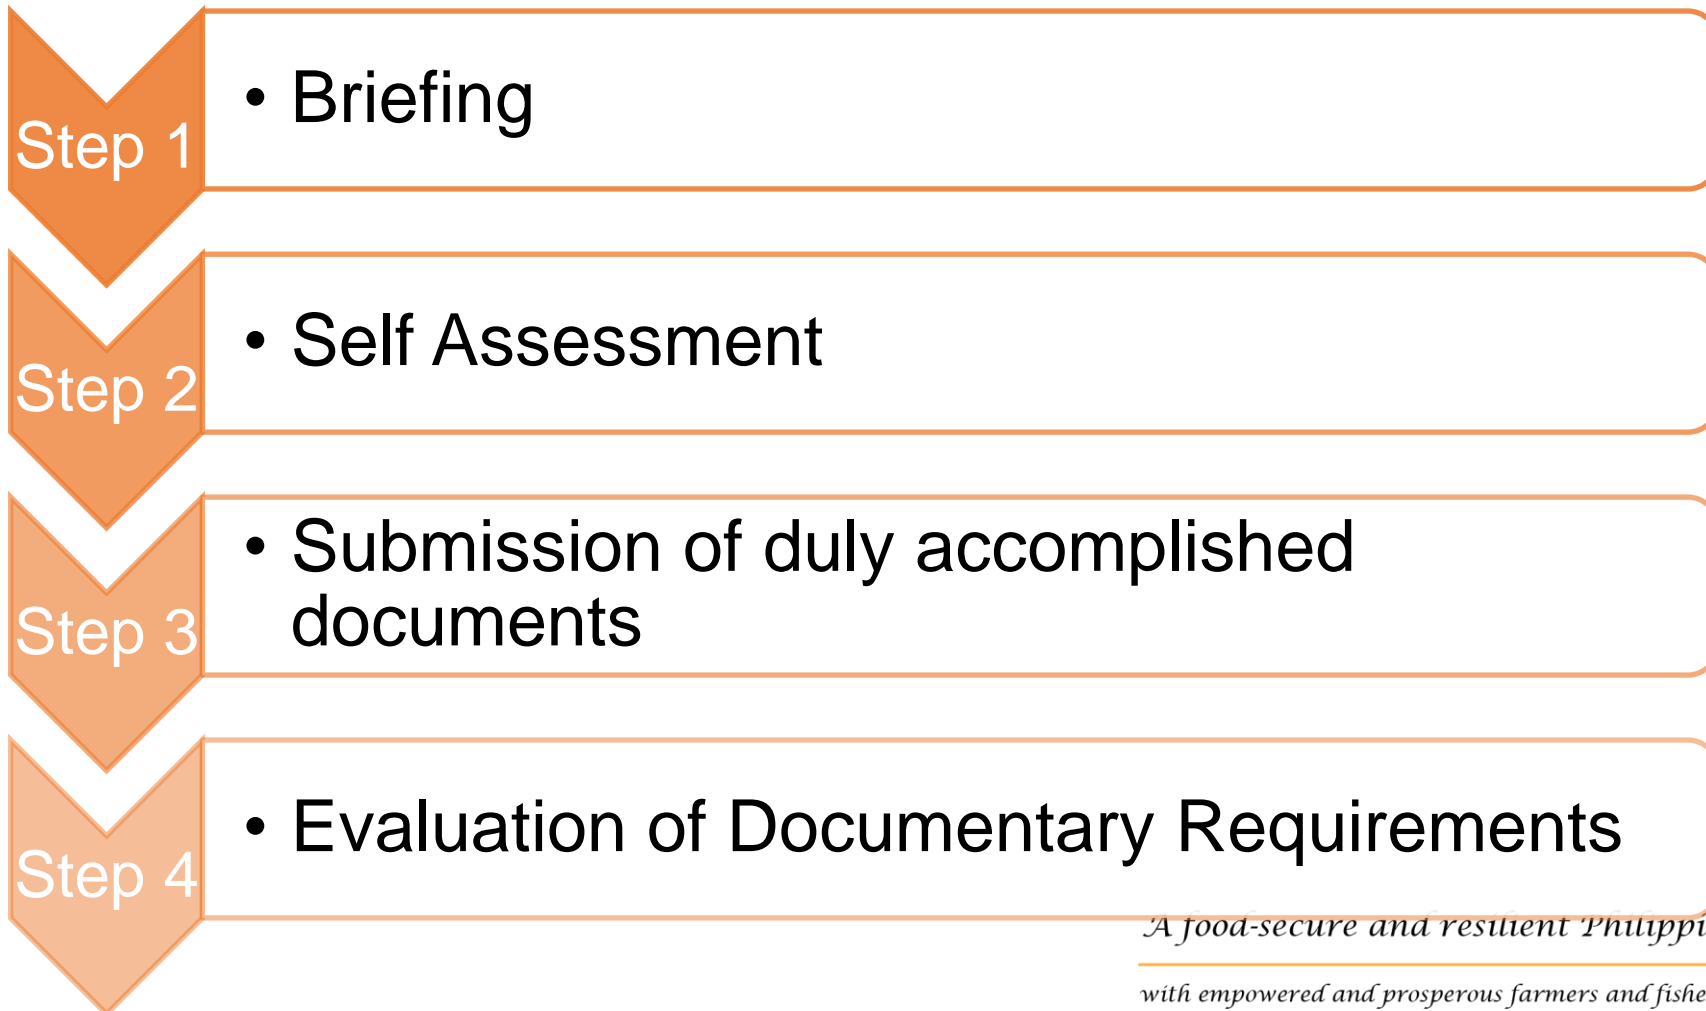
Step 1

• Briefing

Step 2

• Self Assessment

Step 3

• Submission of duly accomplished documents

Step 4

• Evaluation of Documentary Requirements

A food-secure and resilient Philippi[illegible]

with empowered and prosperous farmers and fishe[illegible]